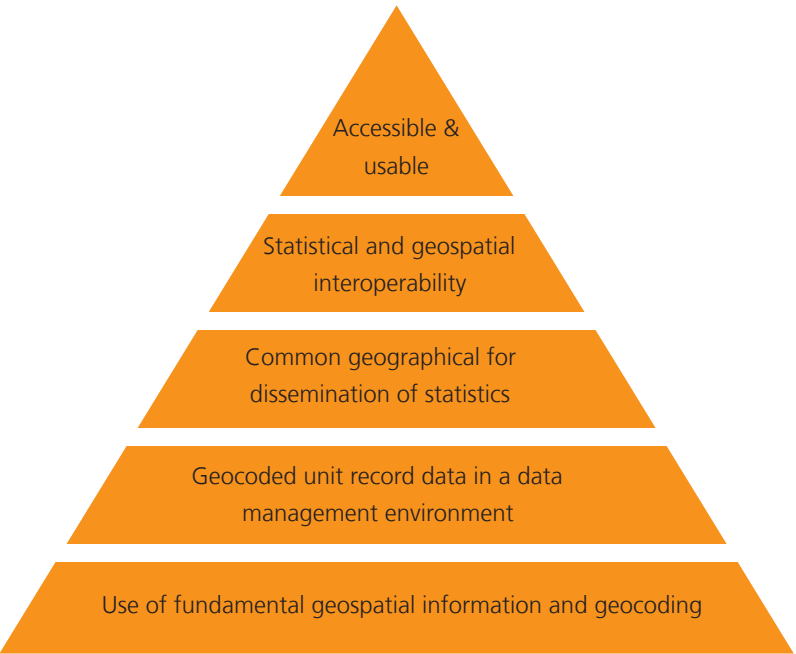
Accessible & usable

Statistical and geospatial interoperability

Common geographical for dissemination of statistics

Geocoded unit record data in a data management environment

Use of fundamental geospatial information and geocoding